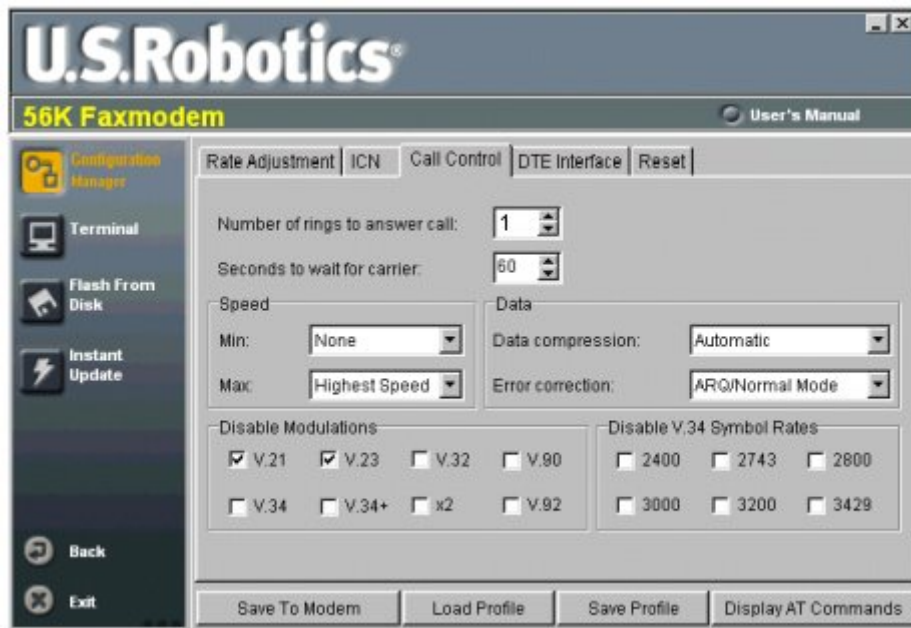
U.S.Robotics

56K Faxmodem

User's Manual

Configuration Manager

Terminal

Flash From Disk

Instant Update

Back

Exit

Rate Adjustment | ICN | Call Control | DTE Interface | Reset

Number of rings to answer call: 1

Seconds to wait for carrier: 60

Speed

Min: None

Max: Highest Speed

Data

Data compression: Automatic

Error correction: ARQ/Normal Mode

Disable Modulations

V.21 V.23 V.32 V.90

V.34 V.34+ x2 V.92

Disable V.34 Symbol Rates

2400 2743 2800

3000 3200 3429

Save To Modem | Load Profile | Save Profile | Display AT Commands